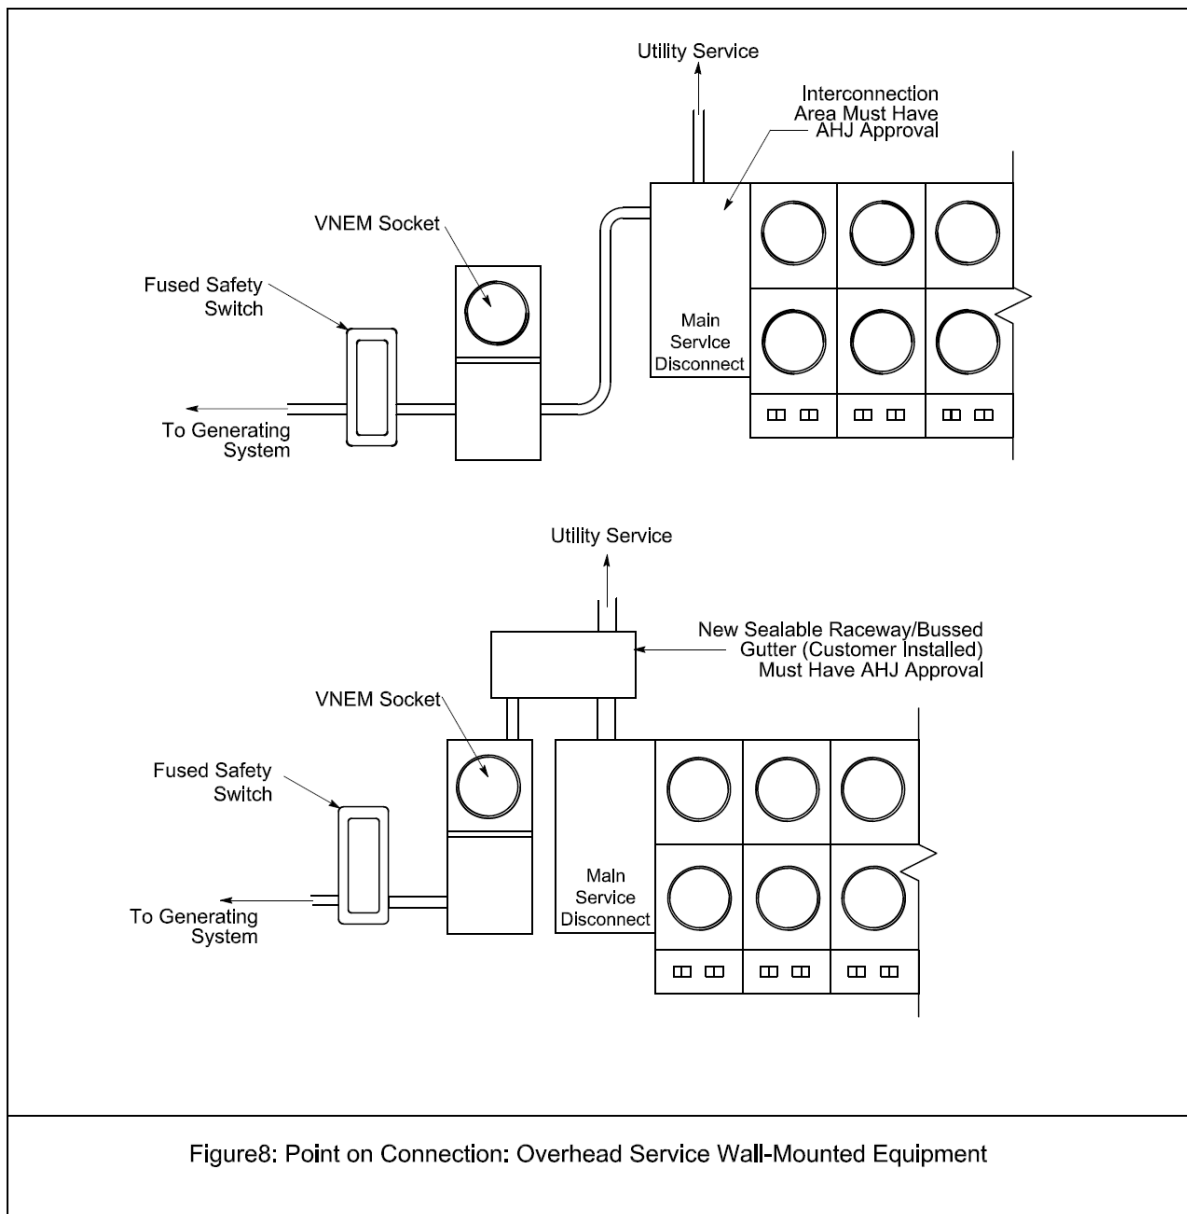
Utility Service

Interconnection Area Must Have AHJ Approval

VNEM Socket

Fused Safety Switch

Main Service Disconnect

To Generating System

Utility Service

New Sealable Raceway/Bussed Gutter (Customer Installed) Must Have AHJ Approval

VNEM Socket

Fused Safety Switch

Main Service Disconnect

To Generating System

Figure8: Point on Connection: Overhead Service Wall-Mounted Equipment